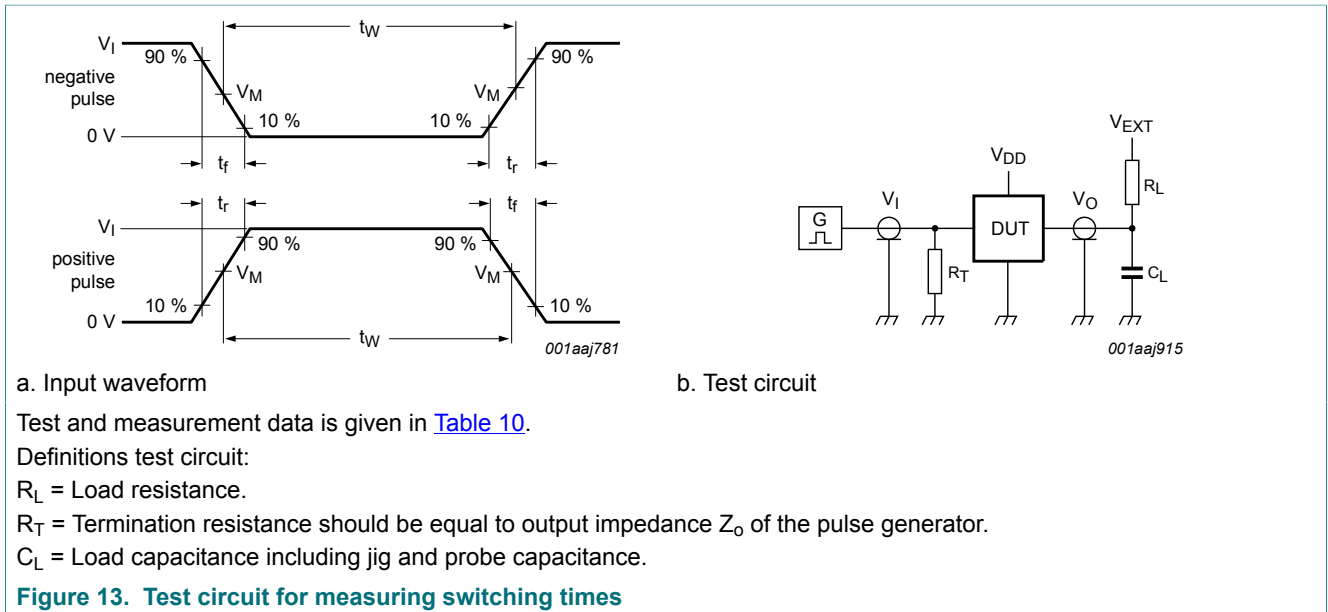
$t_W$

$V_I$ 90 % negative pulse $V_M$ $V_M$ 90 %

0 V 10 % 10 %

$t_f$ $t_r$

$t_r$ $t_f$

$V_I$ 90 % 90 %

positive pulse $V_M$ $V_M$

10 % 10 %

0 V

$t_W$

001aaj781

$V_{EXT}$

$V_{DD}$

$R_L$

G $V_I$ DUT $V_O$

$R_T$ $C_L$

001aaj915

a. Input waveform

b. Test circuit

Test and measurement data is given in Table 10.

Definitions test circuit:

$R_L$ = Load resistance.

$R_T$ = Termination resistance should be equal to output impedance $Z_o$ of the pulse generator.

$C_L$ = Load capacitance including jig and probe capacitance.

Figure 13. Test circuit for measuring switching times